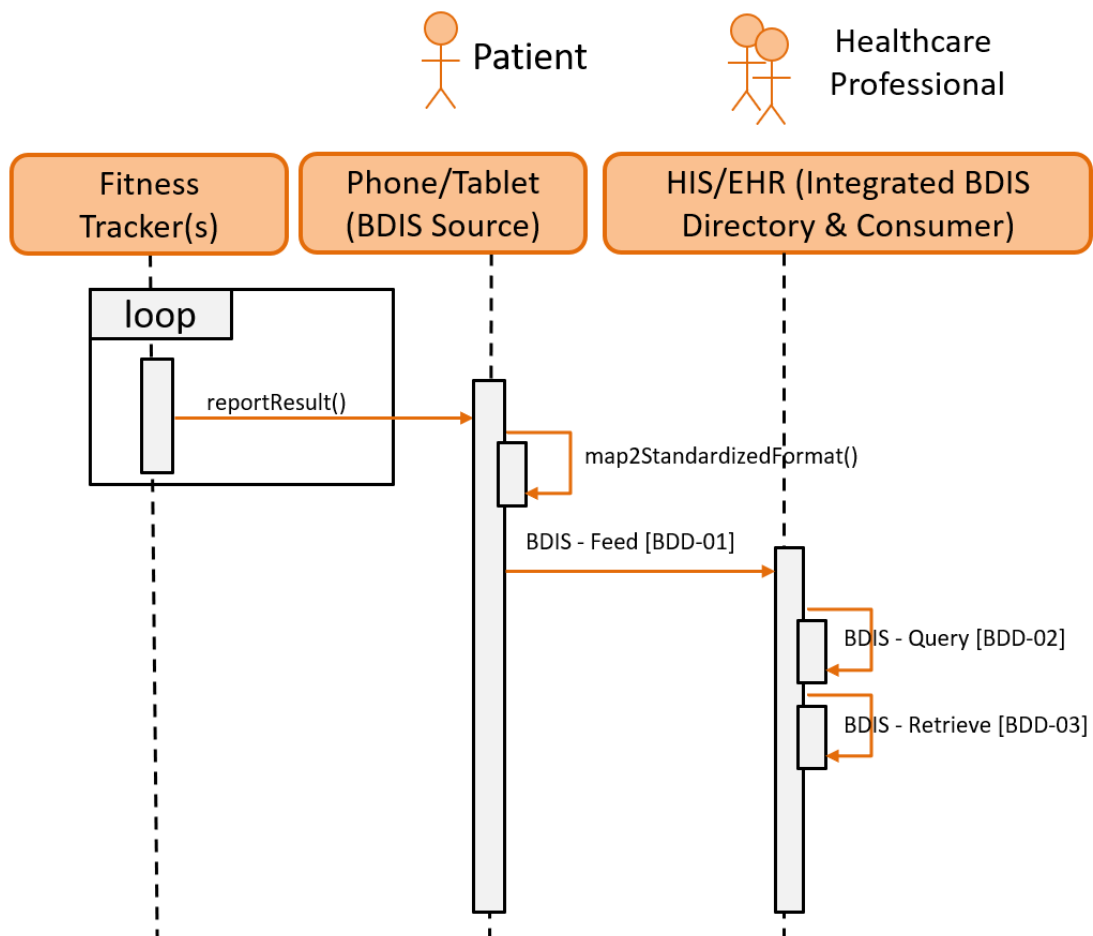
Patient

Healthcare Professional

Fitness Tracker(s)

Phone/Tablet (BDIS Source)

HIS/EHR (Integrated BDIS Directory & Consumer)

loop

reportResult()

map2StandardizedFormat()

BDIS - Feed [BDD-01]

BDIS - Query [BDD-02]

BDIS - Retrieve [BDD-03]